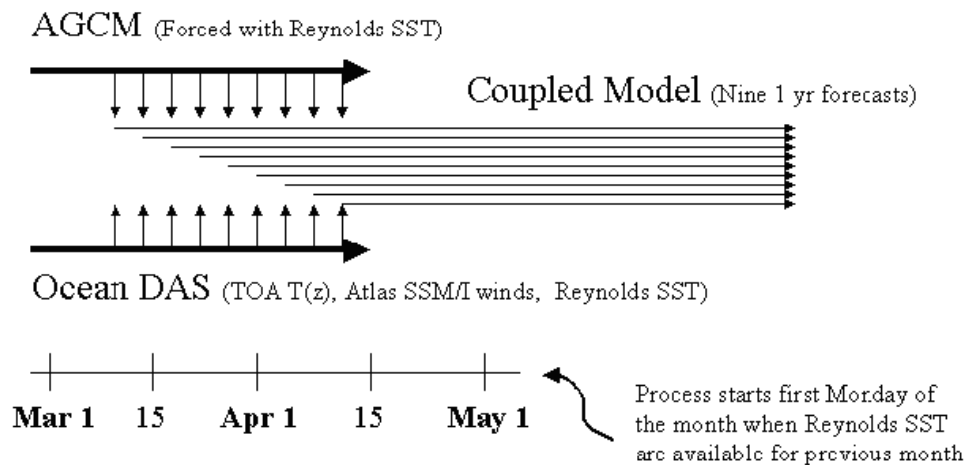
AGCM (Forced with Reynolds SST)

Coupled Model (Nine 1 yr forecasts)

Ocean DAS (TOA T(z), Atlas SSM/I winds, Reynolds SST)

Mar 1 15 Apr 1 15 May 1

Process starts first Monday of the month when Reynolds SST are available for previous month